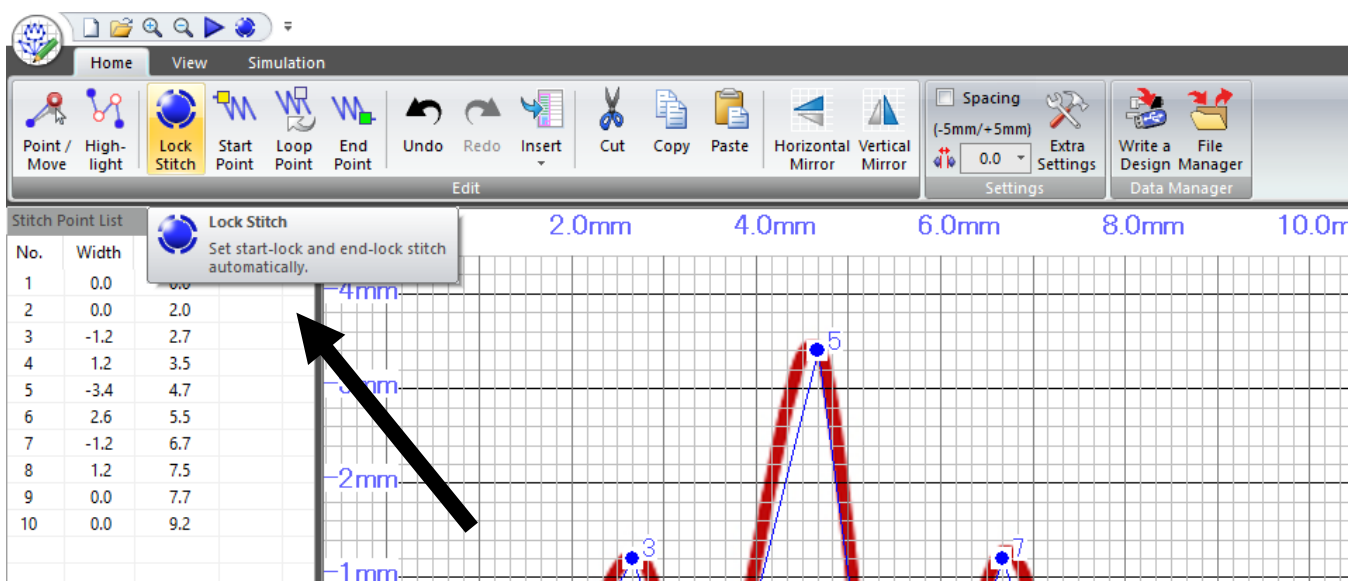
Home View Simulation

Point / Move
High-light
Lock Stitch
Start Point
Loop Point
End Point
Undo
Redo
Insert
Cut
Copy
Paste
Horizontal Mirror
Vertical Mirror
Edit

Spacing
(-5mm/+5mm)
0.0
Extra Settings
Settings

Write a Design
File Manager
Data Manager

Stitch Point List

Lock Stitch
Set start-lock and end-lock stitch automatically.

| No. | Width | |
|---|---|---|
| 1 | 0.0 | 0.0 |
| 2 | 0.0 | 2.0 |
| 3 | -1.2 | 2.7 |
| 4 | 1.2 | 3.5 |
| 5 | -3.4 | 4.7 |
| 6 | 2.6 | 5.5 |
| 7 | -1.2 | 6.7 |
| 8 | 1.2 | 7.5 |
| 9 | 0.0 | 7.7 |
| 10 | 0.0 | 9.2 |

2.0mm 4.0mm 6.0mm 8.0mm 10.0m

4mm
3mm
2mm
1mm

5
3
7